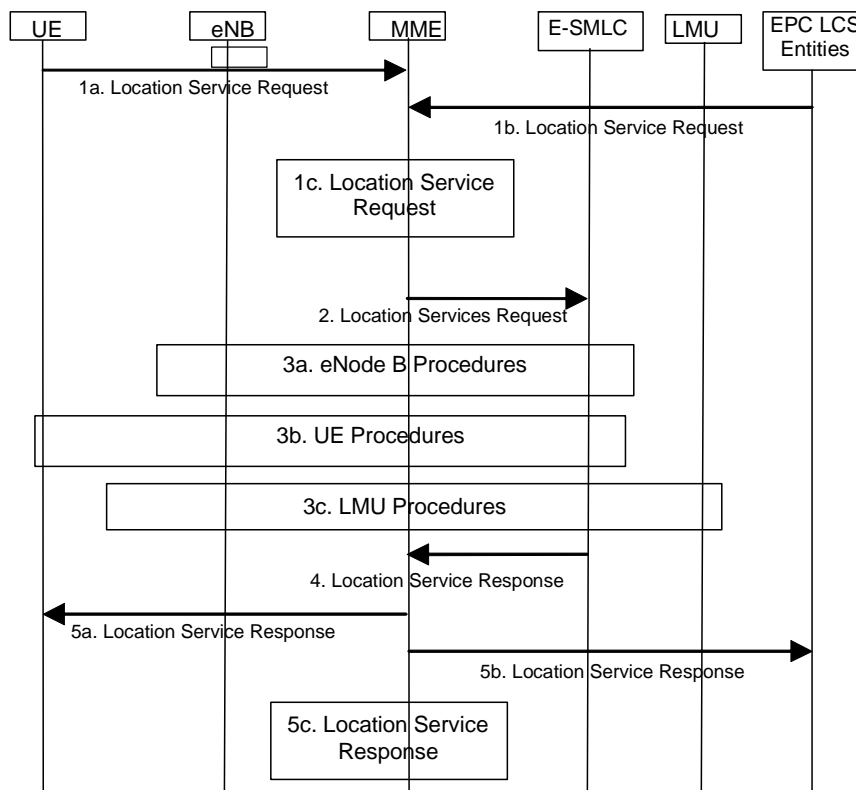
UE
eNB
MME
E-SMLC
LMU
EPC LCS Entities

1a. Location Service Request

1b. Location Service Request

1c. Location Service Request

2. Location Services Request

3a. eNode B Procedures

3b. UE Procedures

3c. LMU Procedures

4. Location Service Response

5a. Location Service Response

5b. Location Service Response

5c. Location Service Response